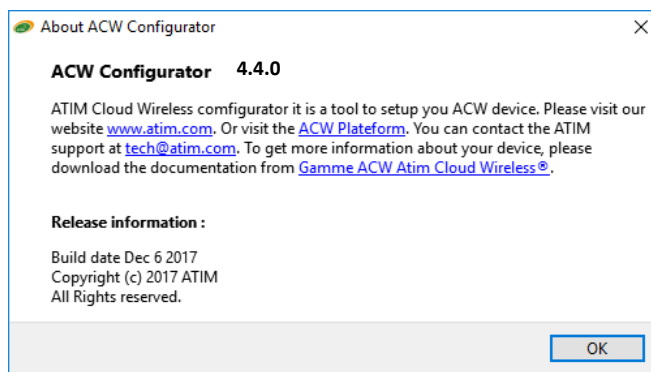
About ACW Configurator

ACW Configurator 4.4.0

ATIM Cloud Wireless comfigurator it is a tool to setup you ACW device. Please visit our website www.atim.com. Or visit the ACW Plateform. You can contact the ATIM support at tech@atim.com. To get more information about your device, please download the documentation from Gamme ACW Atim Cloud Wireless®.

Release information :

Build date Dec 6 2017
Copyright (c) 2017 ATIM
All Rights reserved.

OK